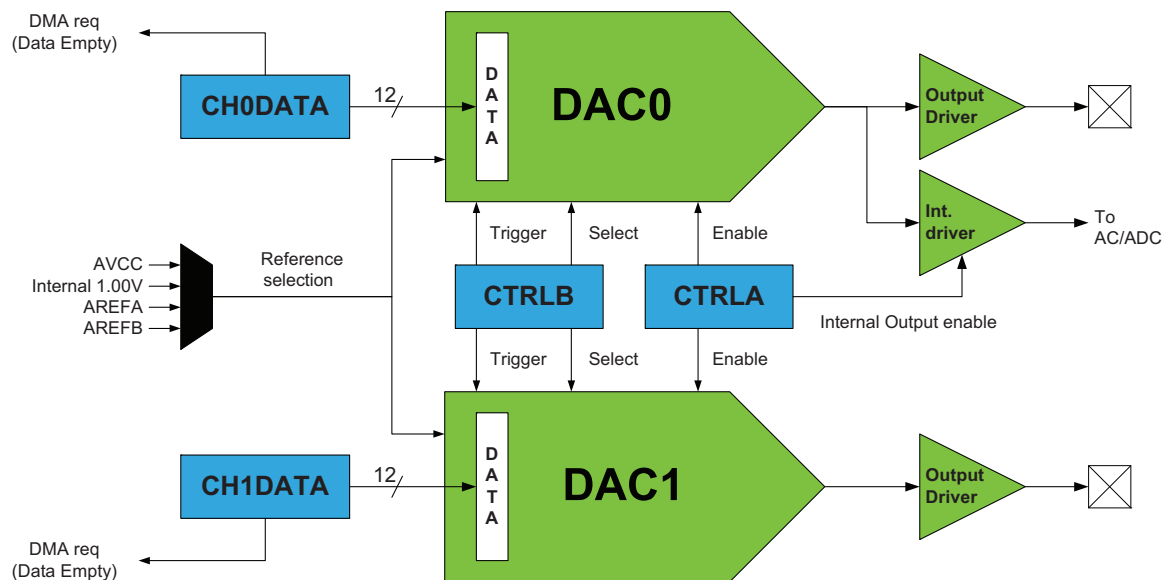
DMA req
(Data Empty)

CH0DATA

12

D
A
T
A

DAC0

Output Driver

Int. driver

To AC/ADC

AVCC
Internal 1.00V
AREFA
AREFB

Reference selection

Trigger
Select
Enable

CTRLB

CTRLA

Internal Output enable

Trigger
Select
Enable

CH1DATA

12

D
A
T
A

DAC1

Output Driver

DMA req
(Data Empty)